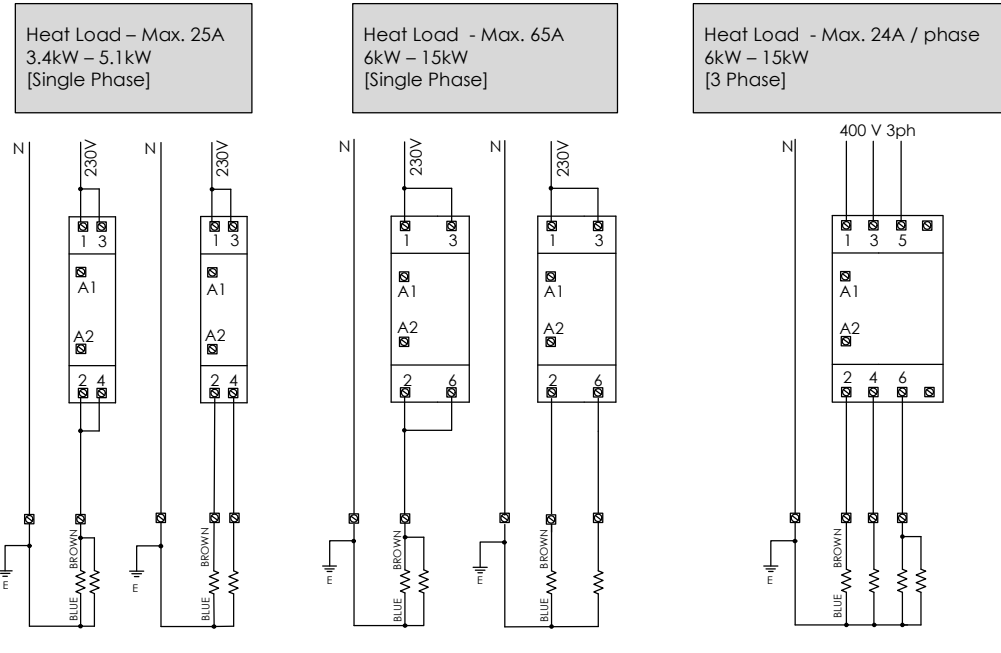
Heat Load – Max. 25A
3.4kW – 5.1kW
[Single Phase]

Heat Load - Max. 65A
6kW – 15kW
[Single Phase]

Heat Load - Max. 24A / phase
6kW – 15kW
[3 Phase]

N
230V
1 3
A1
A2
2 4
E
BROWN
BLUE

N
230V
1 3
A1
A2
2 4
E
BROWN
BLUE

N
230V
1 3
A1
A2
2 6
E
BROWN
BLUE

N
230V
1 3
A1
A2
2 6
E
BROWN
BLUE

N
400 V 3ph
1 3 5
A1
A2
2 4 6
E
BROWN
BLUE